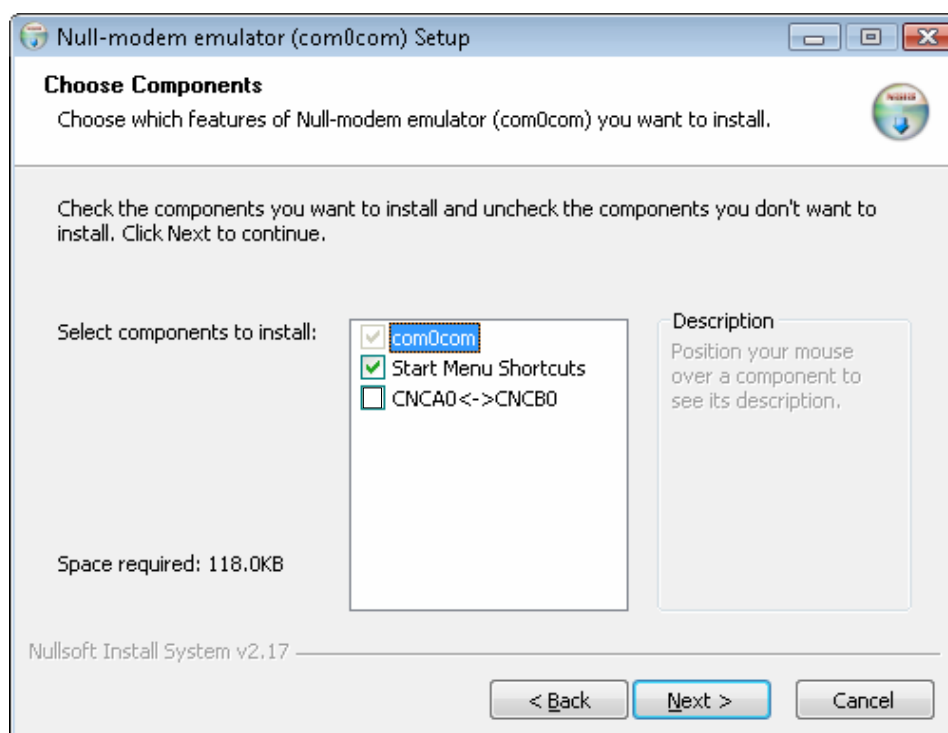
Null-modem emulator (com0com) Setup

Choose Components
Choose which features of Null-modem emulator (com0com) you want to install.

Check the components you want to install and uncheck the components you don't want to install. Click Next to continue.

Select components to install:

com0com
Start Menu Shortcuts
CNCA0<->CNCB0

Description
Position your mouse over a component to see its description.

Space required: 118.0KB

Nullsoft Install System v2.17

< Back
Next >
Cancel